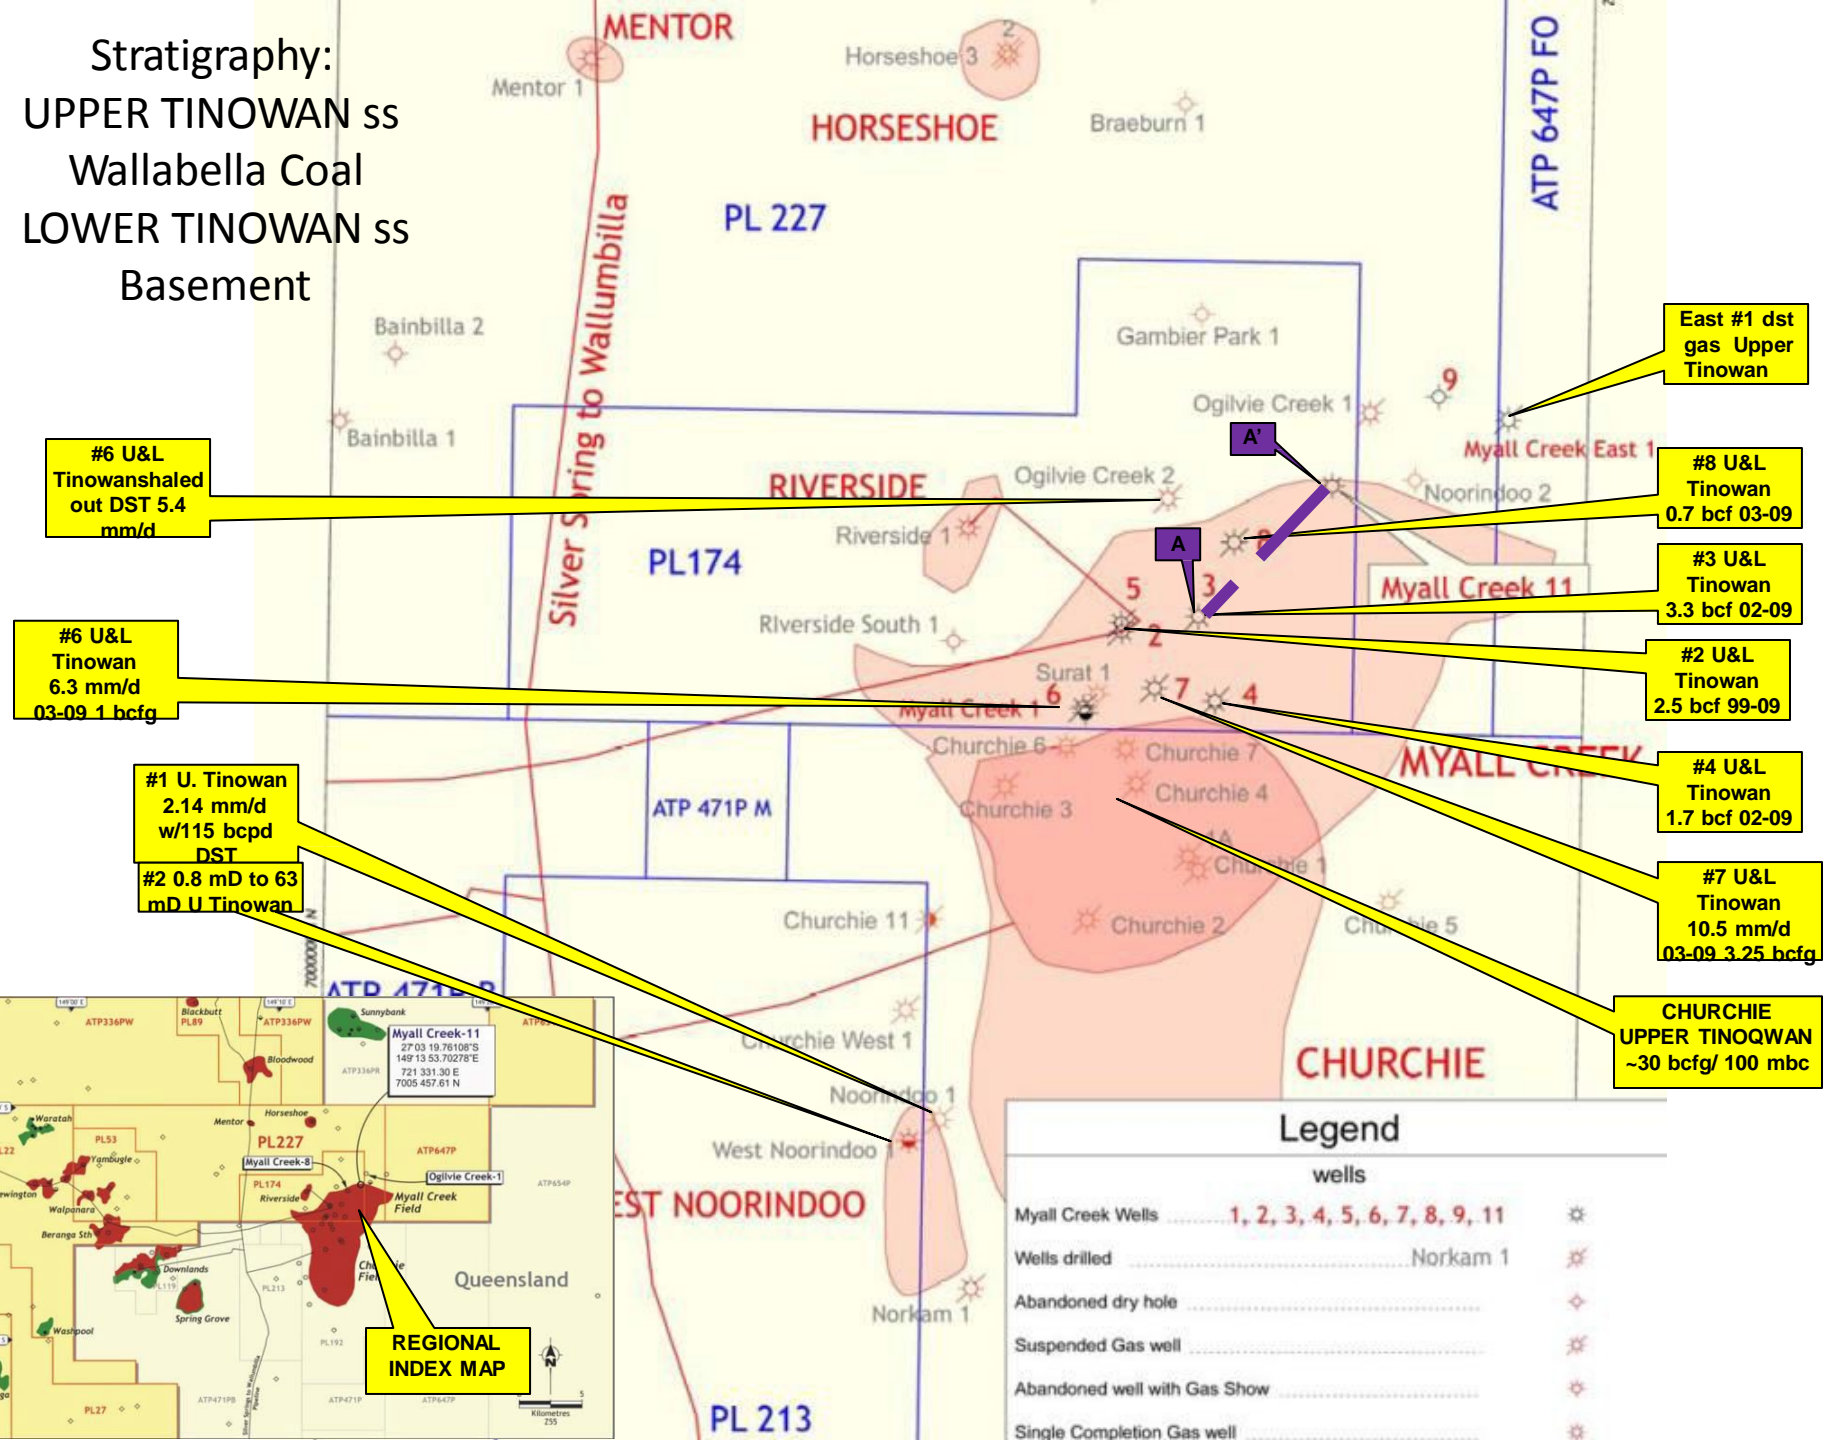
Stratigraphy:
UPPER TINOWAN ss
Wallabella Coal
LOWER TINOWAN ss
Basement

MENTOR
Mentor 1
Horseshoe 3
2
HORSESHOE
Braeburn 1
ATP 647P FO
PL 227
Silver Spring to Wallumbilla
Bainbilla 2
Gambier Park 1
East #1 dst gas Upper Tinowan
Ogilvie Creek 1
9
Bainbilla 1
A'
Myall Creek East 1
#6 U&L Tinowanshaled out DST 5.4 mm/d
RIVERSIDE
Ogilvie Creek 2
Noorindoo 2
#8 U&L Tinowan 0.7 bcf 03-09
Riverside 1
A
PL174
5
3
Myall Creek 11
#3 U&L Tinowan 3.3 bcf 02-09
Riverside South 1
2
#2 U&L Tinowan 2.5 bcf 99-09
#6 U&L Tinowan 6.3 mm/d 03-09 1 bcfg
Surat 1
6
7
4
Myall Creek 1
Churchie 6
Churchie 7
MYALL CREEK
#4 U&L Tinowan 1.7 bcf 02-09
#1 U. Tinowan 2.14 mm/d w/115 bcpd DST
ATP 471P M
Churchie 3
Churchie 4
#2 0.8 mD to 63 mD U Tinowan
Churchie 1
#7 U&L Tinowan 10.5 mm/d 03-09 3.25 bcfg
Churchie 11
Churchie 2
Churchie 5
ATP 471P
CHURCHIE UPPER TINOQWAN ~30 bcfg/ 100 mbc
Churchie West 1
CHURCHIE
Noorindoo 1
Legend
West Noorindoo 1
wells
EST NOORINDOO
Myall Creek Wells 1, 2, 3, 4, 5, 6, 7, 8, 9, 11
Wells drilled Norkam 1
Abandoned dry hole
Suspended Gas well
Norkam 1
Abandoned well with Gas Show
PL 213
Single Completion Gas well

ATP336PW
Blackbutt PL89
ATP336PW
Sunnybank
Myall Creek-11
27 03 19.76108"S
149 13 53.70278"E
721 331.30 E
7005 457.61 N
Bloodwood
Waratah
Horseshoe
Mentor
PL227
PL53
Yambugle
ATP647P
Myall Creek-8
Ogilvie Creek-1
PL174
Riverside
Myall Creek Field
Walpanara
Beranga Sth
Downlands
Queensland
Spring Grove
Washpool
REGIONAL INDEX MAP
PL27
Kilometres